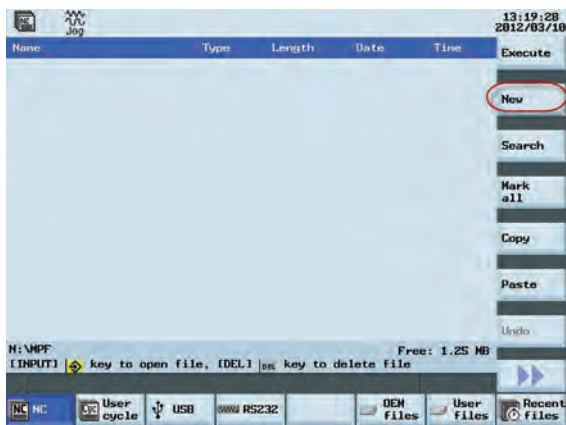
Jog

13:19:28
2012/03/10

| Name | Type | Length | Date | Time |
|---|---|---|---|---|

Execute

New

Search

Mark all

Copy

Paste

Undo

N:\MPF
Free: 1.25 MB
[INPUT] key to open file, [DEL] DEL key to delete file

NC NC
User cycle
USB
RS232
OEM files
User files
Recent files